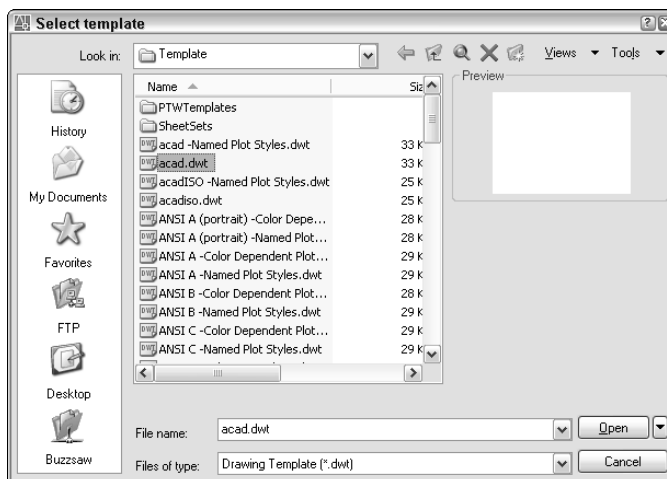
Select template

Look in: Template

Views ▾ Tools ▾

Preview

History

My Documents

Favorites

FTP

Desktop

Buzzsaw

| Name | Siz |
|---|---|
| PTWTemplates | |
| SheetSets | |
| acad -Named Plot Styles.dwt | 33 K |
| acad.dwt | 33 K |
| acadISO -Named Plot Styles.dwt | 25 K |
| acadiso.dwt | 25 K |
| ANSI A (portrait) -Color Depe... | 28 K |
| ANSI A (portrait) -Named Plot... | 28 K |
| ANSI A -Color Dependent Plot... | 29 K |
| ANSI A -Named Plot Styles.dwt | 29 K |
| ANSI B -Color Dependent Plot... | 28 K |
| ANSI B -Named Plot Styles.dwt | 29 K |
| ANSI C -Color Dependent Plot... | 29 K |
| ANSI C -Named Plot Styles.dwt | 29 K |

File name: acad.dwt

Open

Files of type: Drawing Template (*.dwt)

Cancel